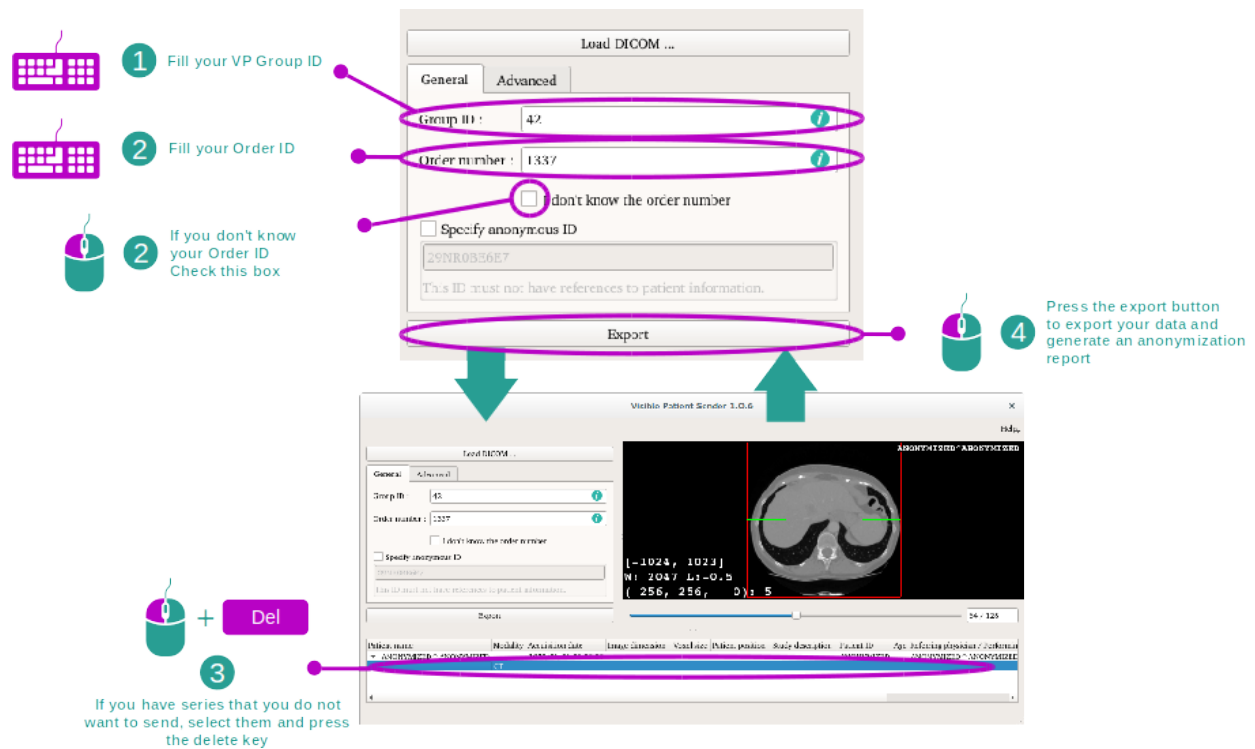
1 Fill your VP Group ID

2 Fill your Order ID

2 If you don't know your Order ID Check this box

Load DICOM ...

General

Advanced

Group ID : 42

Order number : 1337

I don't know the order number

Specify anonymous ID

29NR0B36E7

This ID must not have references to patient information.

Export

4 Press the export button to export your data and generate an anonymization report

Visible Patient Sender 1.0.6

Help

Load DICOM ...

General

Advanced

Group ID : 42

Order number : 1337

I don't know the order number

Specify anonymous ID

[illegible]

This ID must not have references to patient information.

Export

ANONYMIZED^ANONYMIZED

[-1024, 1023]

W: 2047 L:-0.5

( 256, 256, 0): 5

54 - 125

| Patient name | Modality | Acquisition date | Image dimension | Voxel size | Patient position | Study description | Patient ID | Age | Referring physician / Performi |
|---|---|---|---|---|---|---|---|---|---|
| ANONYMIZED^ANONYMIZED | | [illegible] | | | | | ANONYMIZED | | ANONYMIZED^ANONYMIZED |
| | CT | | | | | | | | |

+ Del

3 If you have series that you do not want to send, select them and press the delete key